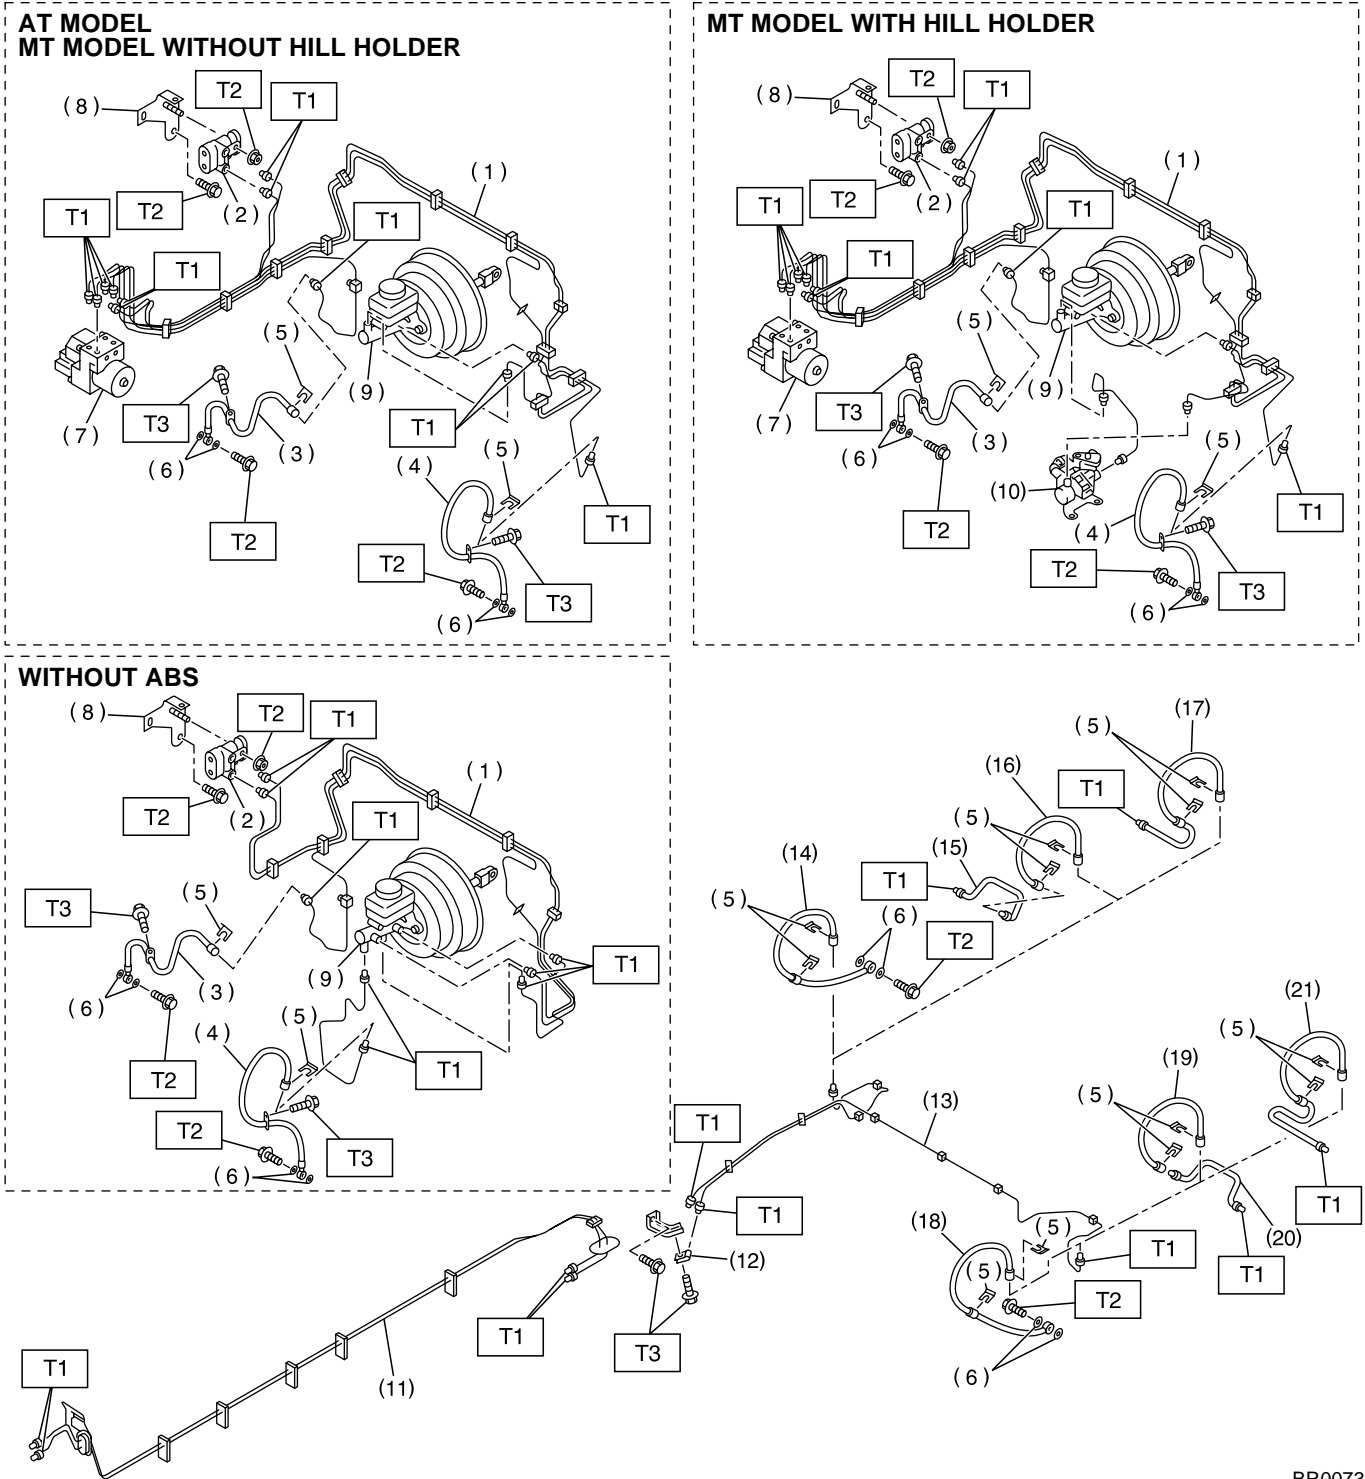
AT MODEL
MT MODEL WITHOUT HILL HOLDER

(8)
T2
T1
(1)
T2
(2)
T1
T1
T1
(5)
(9)
(7)
T3
T1
(3)
(6)
(5)
(4)
T1
T2
T2
T3
(6)

MT MODEL WITH HILL HOLDER

(8)
T2
T1
(1)
T2
(2)
T1
T1
T1
(5)
(9)
(7)
T3
(3)
(6)
(5)
(10)
T2
(4)
T1
T2
T3
(6)

WITHOUT ABS

(8)
T2
T1
(1)
T2
(2)
T1
T3
(5)
T1
(3)
(9)
(6)
T2
(4)
(5)
T1
T3
T2
(6)

(5)
(17)
(16)
T1
(5)
(14)
(15)
T1
(5)
(6)
T2
(21)
(5)
(19)
(13)
(5)
T1
T1
T1
T1
(5)
(20)
(18)
(12)
T1
T1
(5)
T2
T1
T3
(6)
T1
(11)
BR0073